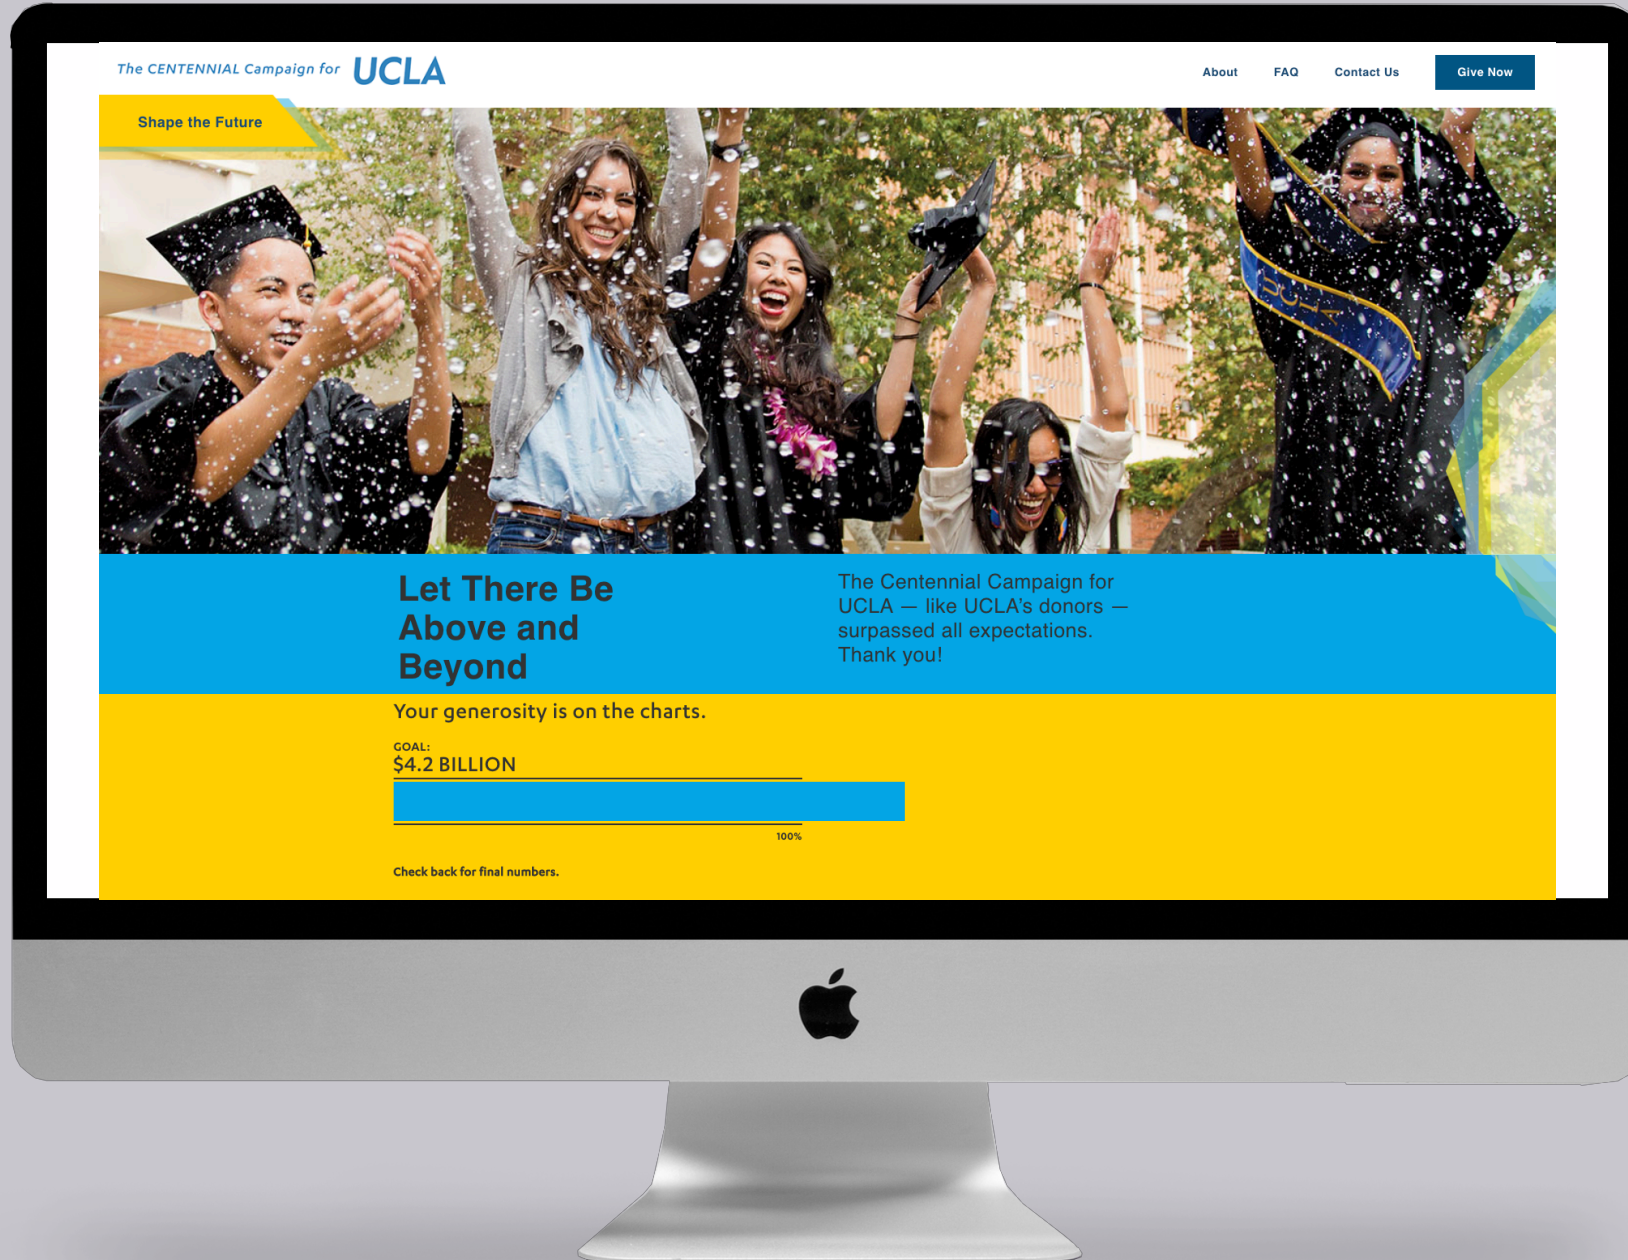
The CENTENNIAL Campaign for UCLA

About FAQ Contact Us Give Now

Shape the Future

UCLA

Let There Be Above and Beyond

The Centennial Campaign for UCLA — like UCLA's donors — surpassed all expectations. Thank you!

Your generosity is on the charts.

GOAL:
$4.2 BILLION

100%

Check back for final numbers.